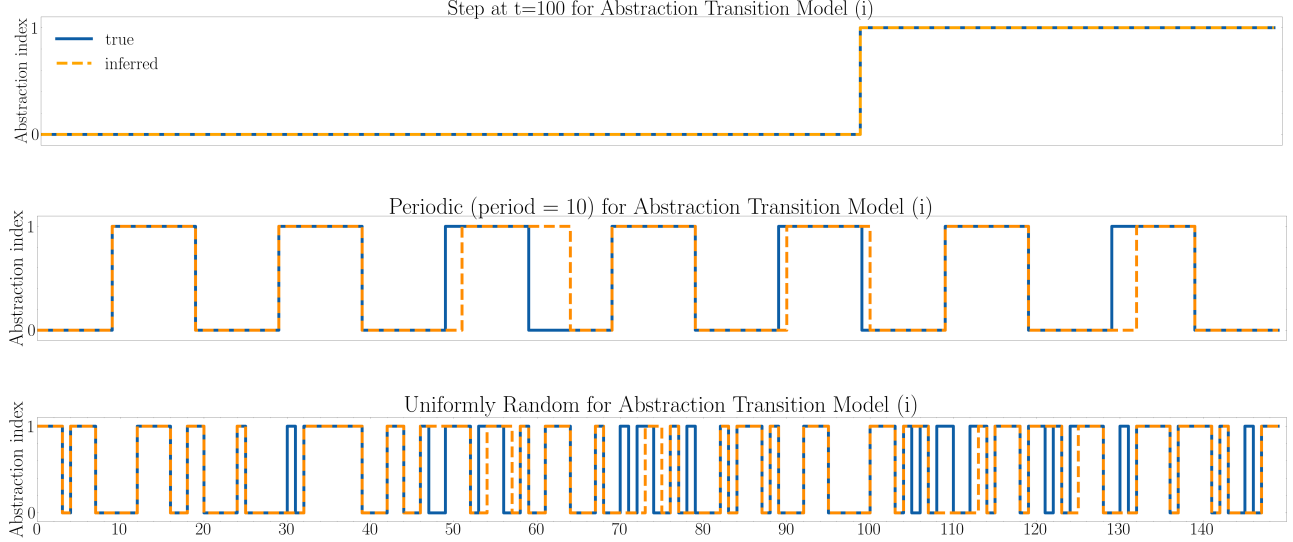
Step at t=100 for Abstraction Transition Model (i)

true
inferred

Abstraction index

1

0

Periodic (period = 10) for Abstraction Transition Model (i)

Abstraction index

1

0

Uniformly Random for Abstraction Transition Model (i)

Abstraction index

1

0

0 10 20 30 40 50 60 70 80 90 100 110 120 130 140